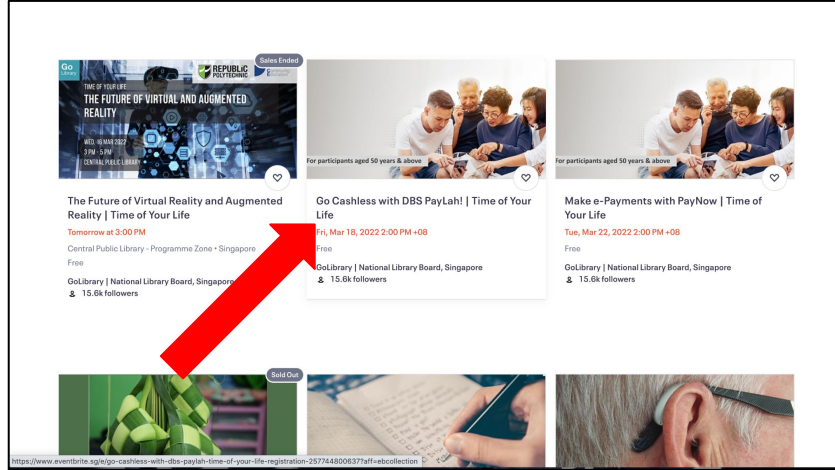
Go Library

REPUBLIC POLYTECHNIC

Sales Ended

TIME OF YOUR LIFE
THE FUTURE OF VIRTUAL AND AUGMENTED REALITY
WED, 16 MAR 2022
3 PM - 5 PM
CENTRAL PUBLIC LIBRARY

The Future of Virtual Reality and Augmented Reality | Time of Your Life
Tomorrow at 3:00 PM
Central Public Library - Programme Zone • Singapore
Free
GoLibrary | National Library Board, Singapore
15.6k followers

For participants aged 50 years & above

Go Cashless with DBS PayLah! | Time of Your Life
Fri, Mar 18, 2022 2:00 PM +08
Free
GoLibrary | National Library Board, Singapore
15.6k followers

For participants aged 50 years & above

Make e-Payments with PayNow | Time of Your Life
Tue, Mar 22, 2022 2:00 PM +08
Free
GoLibrary | National Library Board, Singapore
15.6k followers

Sold Out

https://www.eventbrite.sg/e/go-cashless-with-dbs-paylah-time-of-your-life-registration-257744800637?aff=ebcollection